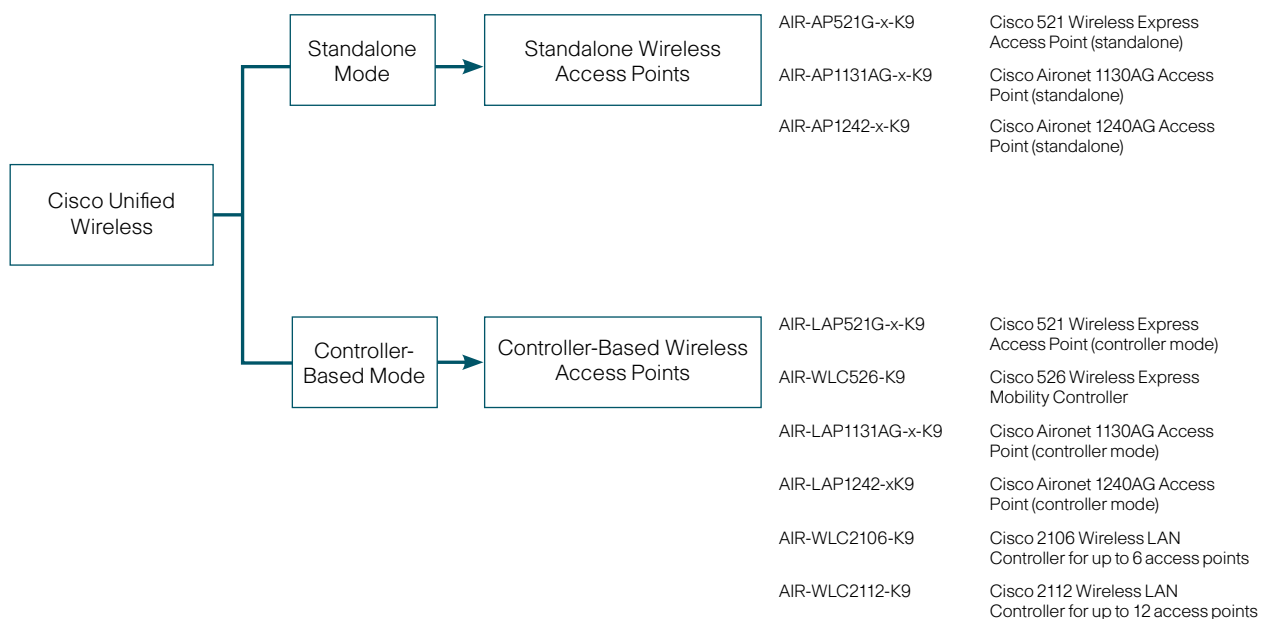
Cisco Unified Wireless

Standalone Mode

Standalone Wireless Access Points

| | |
|---|---|
| AIR-AP521G-x-K9 | Cisco 521 Wireless Express Access Point (standalone) |
| AIR-AP1131AG-x-K9 | Cisco Aironet 1130AG Access Point (standalone) |
| AIR-AP1242-x-K9 | Cisco Aironet 1240AG Access Point (standalone) |

Controller-Based Mode

Controller-Based Wireless Access Points

| | |
|---|---|
| AIR-LAP521G-x-K9 | Cisco 521 Wireless Express Access Point (controller mode) |
| AIR-WLC526-K9 | Cisco 526 Wireless Express Mobility Controller |
| AIR-LAP1131AG-x-K9 | Cisco Aironet 1130AG Access Point (controller mode) |
| AIR-LAP1242-xK9 | Cisco Aironet 1240AG Access Point (controller mode) |
| AIR-WLC2106-K9 | Cisco 2106 Wireless LAN Controller for up to 6 access points |
| AIR-WLC2112-K9 | Cisco 2112 Wireless LAN Controller for up to 12 access points |